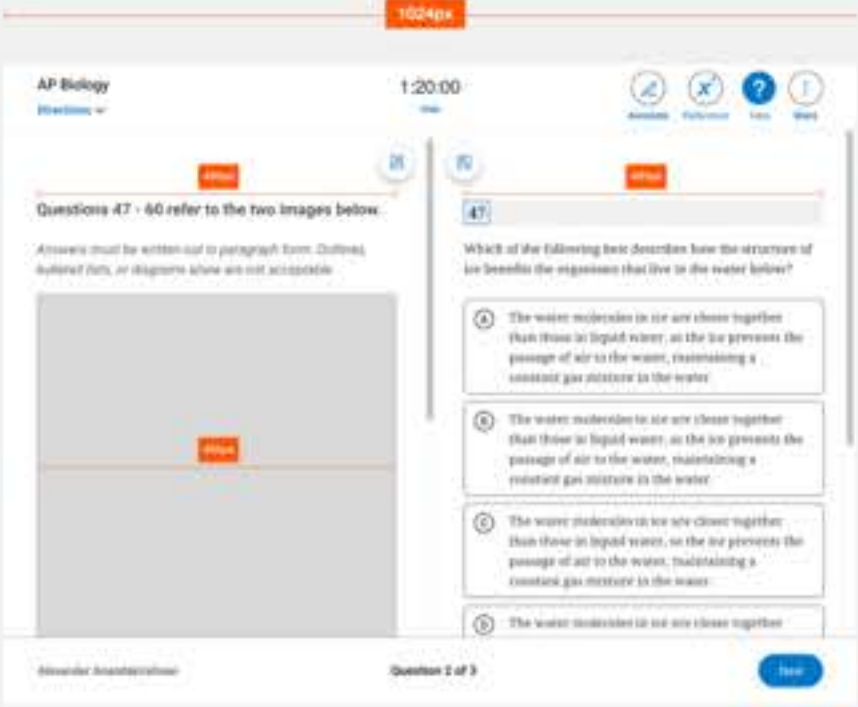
1024px

AP Biology

Directions

1:20:00

Hide

Annotate

Reference

Help

More

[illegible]

Questions 47 - 60 refer to the two images below.

Answers must be written out in paragraph form. Outlines, bulleted lists, or diagrams alone are not acceptable.

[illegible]

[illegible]

47

Which of the following best describes how the structure of ice benefits the organisms that live in the water below?

A The water molecules in ice are closer together than those in liquid water, so the ice prevents the passage of air to the water, maintaining a constant gas mixture in the water.

B The water molecules in ice are closer together than those in liquid water, so the ice prevents the passage of air to the water, maintaining a constant gas mixture in the water.

C The water molecules in ice are closer together than those in liquid water, so the ice prevents the passage of air to the water, maintaining a constant gas mixture in the water.

D The water molecules in ice are closer together

Alexander Anastasiadou

Question 2 of 3

Next